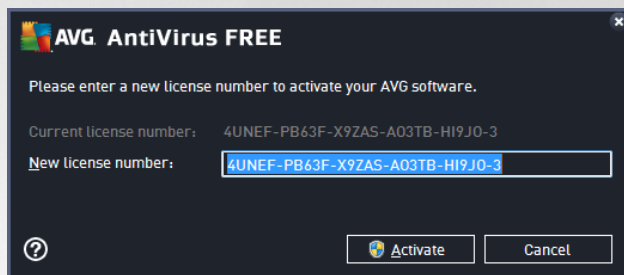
AVG. AntiVirus FREE

Please enter a new license number to activate your AVG software.

Current license number: 4UNEF-PB63F-X9ZAS-A03TB-HI9JO-3
New license number: 4UNEF-PB63F-X9ZAS-A03TB-HI9JO-3

?

Activate

Cancel